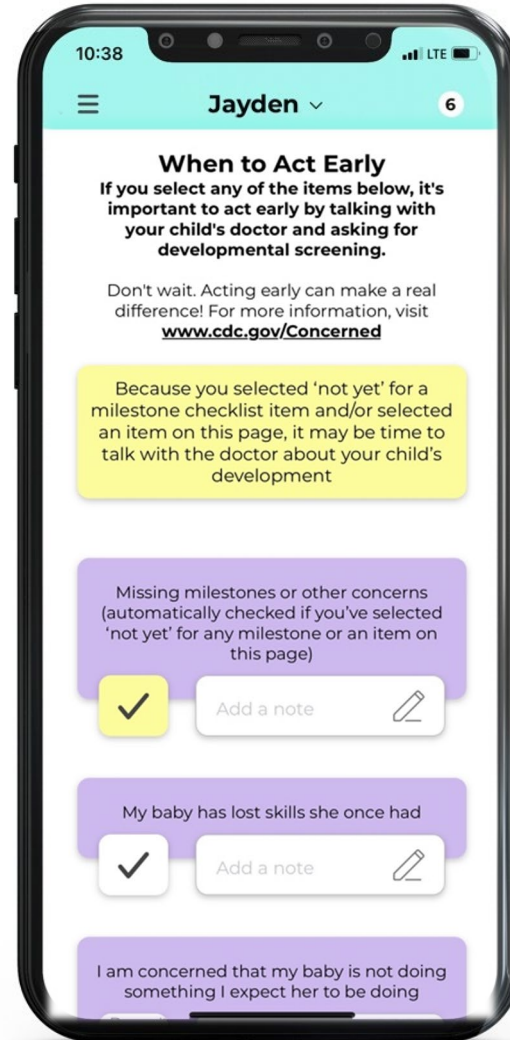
10:38

LTE

Jayden

6

When to Act Early

If you select any of the items below, it's important to act early by talking with your child's doctor and asking for developmental screening.

Don't wait. Acting early can make a real difference! For more information, visit www.cdc.gov/Concerned

Because you selected 'not yet' for a milestone checklist item and/or selected an item on this page, it may be time to talk with the doctor about your child's development

Missing milestones or other concerns (automatically checked if you've selected 'not yet' for any milestone or an item on this page)

Add a note

My baby has lost skills she once had

Add a note

I am concerned that my baby is not doing something I expect her to be doing